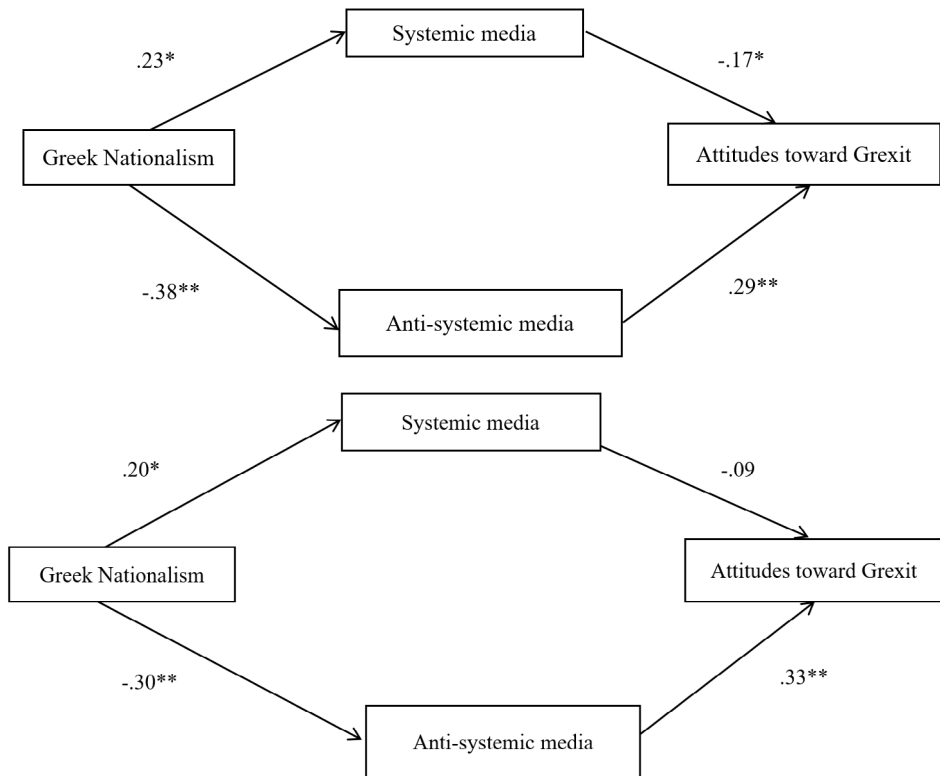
Systemic media

.23*

-.17*

Greek Nationalism

Attitudes toward Grexit

-.38**

.29**

Anti-systemic media

Systemic media

.20*

-.09

Greek Nationalism

Attitudes toward Grexit

-.30**

.33**

Anti-systemic media